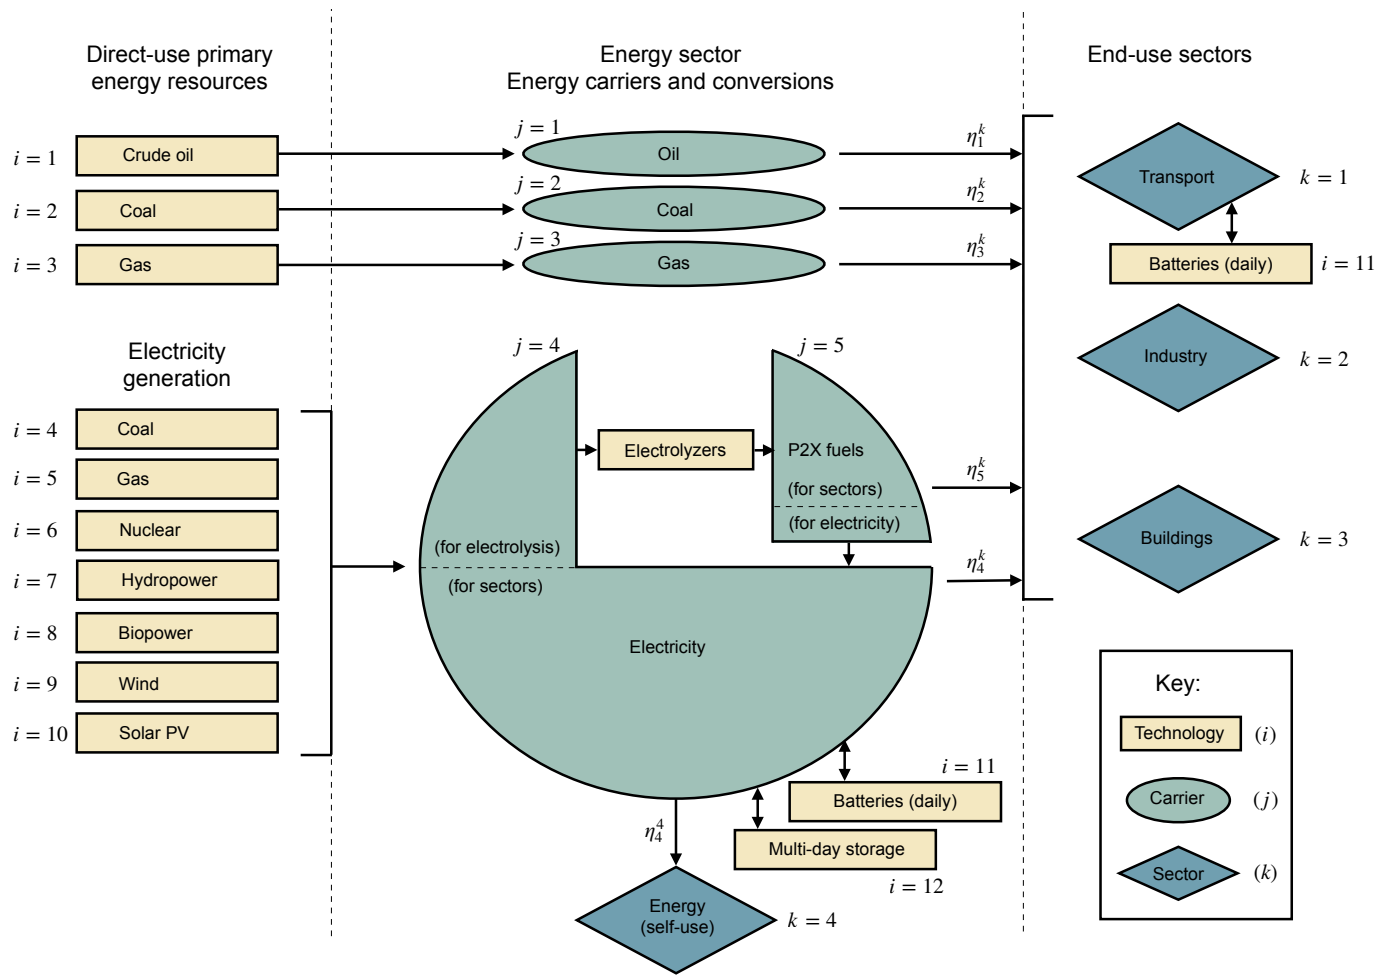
Direct-use primary energy resources

Energy sector
Energy carriers and conversions

End-use sectors

$i = 1$ Crude oil
$i = 2$ Coal
$i = 3$ Gas

$j = 1$ Oil
$j = 2$ Coal
$j = 3$ Gas

$\eta_1^k$
$\eta_2^k$
$\eta_3^k$

Transport $k = 1$
Batteries (daily) $i = 11$
Industry $k = 2$
Buildings $k = 3$

Electricity generation

$i = 4$ Coal
$i = 5$ Gas
$i = 6$ Nuclear
$i = 7$ Hydropower
$i = 8$ Biopower
$i = 9$ Wind
$i = 10$ Solar PV

$j = 4$
$j = 5$
Electrolyzers
P2X fuels
(for sectors)
(for electricity)
(for electrolysis)
(for sectors)
Electricity

$\eta_5^k$
$\eta_4^k$

$i = 11$
Batteries (daily)
Multi-day storage
$i = 12$
$\eta_4^4$
Energy (self-use) $k = 4$

Key:
Technology $(i)$
Carrier $(j)$
Sector $(k)$